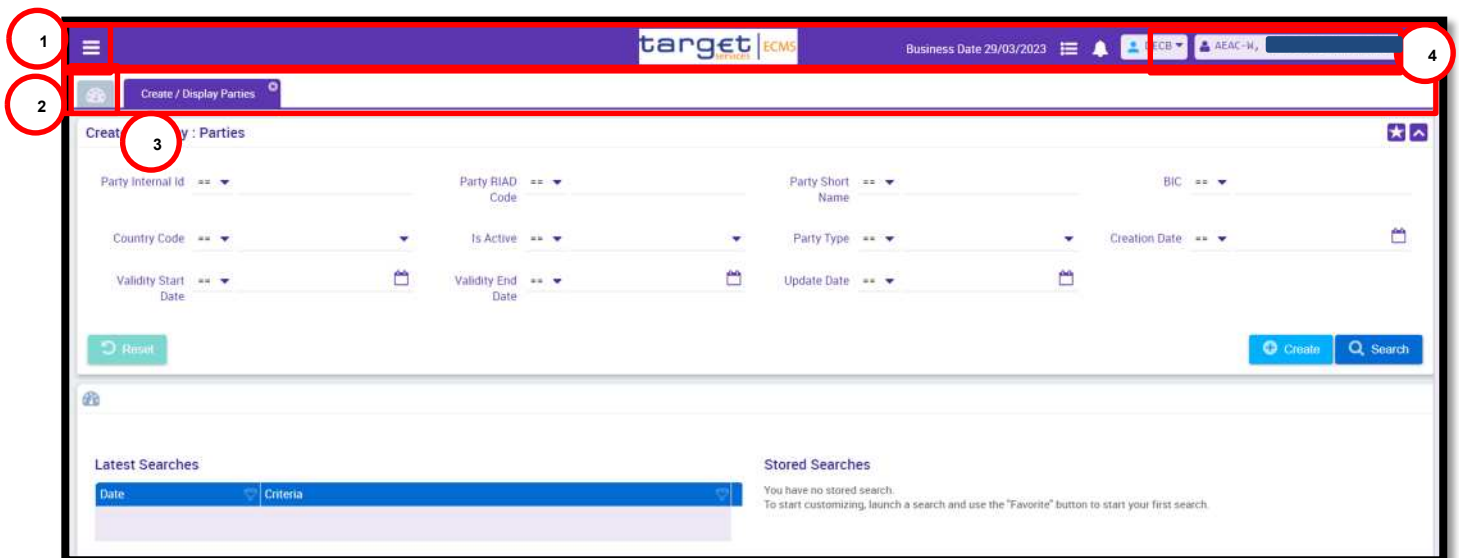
1

target services | ECMS

Business Date 29/03/2023

ECB

AEAC-W,

4

2

Create / Display Parties

Creat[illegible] : Parties

3

Party Internal Id ==

Party RIAD Code ==

Party Short Name ==

BIC ==

Country Code ==

Is Active ==

Party Type ==

Creation Date ==

Validity Start Date ==

Validity End Date ==

Update Date ==

Reset

Create

Search

Latest Searches

| Date | Criteria |
|---|---|
| | |

Stored Searches

You have no stored search.
To start customizing, launch a search and use the "Favorite" button to start your first search.